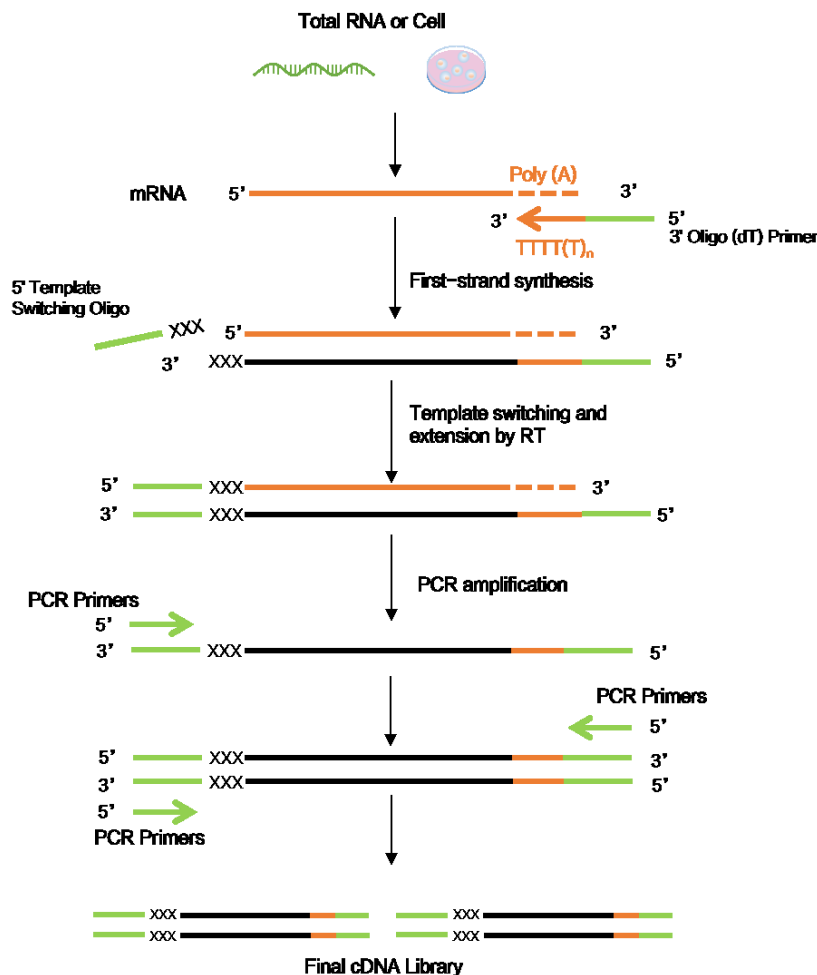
Total RNA or Cell

mRNA 5' Poly (A) 3'

3' 5'
TTTT(T)$_n$ 3' Oligo (dT) Primer

First-strand synthesis

5' Template Switching Oligo

XXX 5' 3'
3' XXX 5'

Template switching and extension by RT

5' XXX 3'
3' XXX 5'

PCR amplification

PCR Primers
5'
3' XXX 5'

PCR Primers
5'
5' XXX 3'
3' XXX 5'
5'
PCR Primers

XXX XXX
XXX XXX

Final cDNA Library